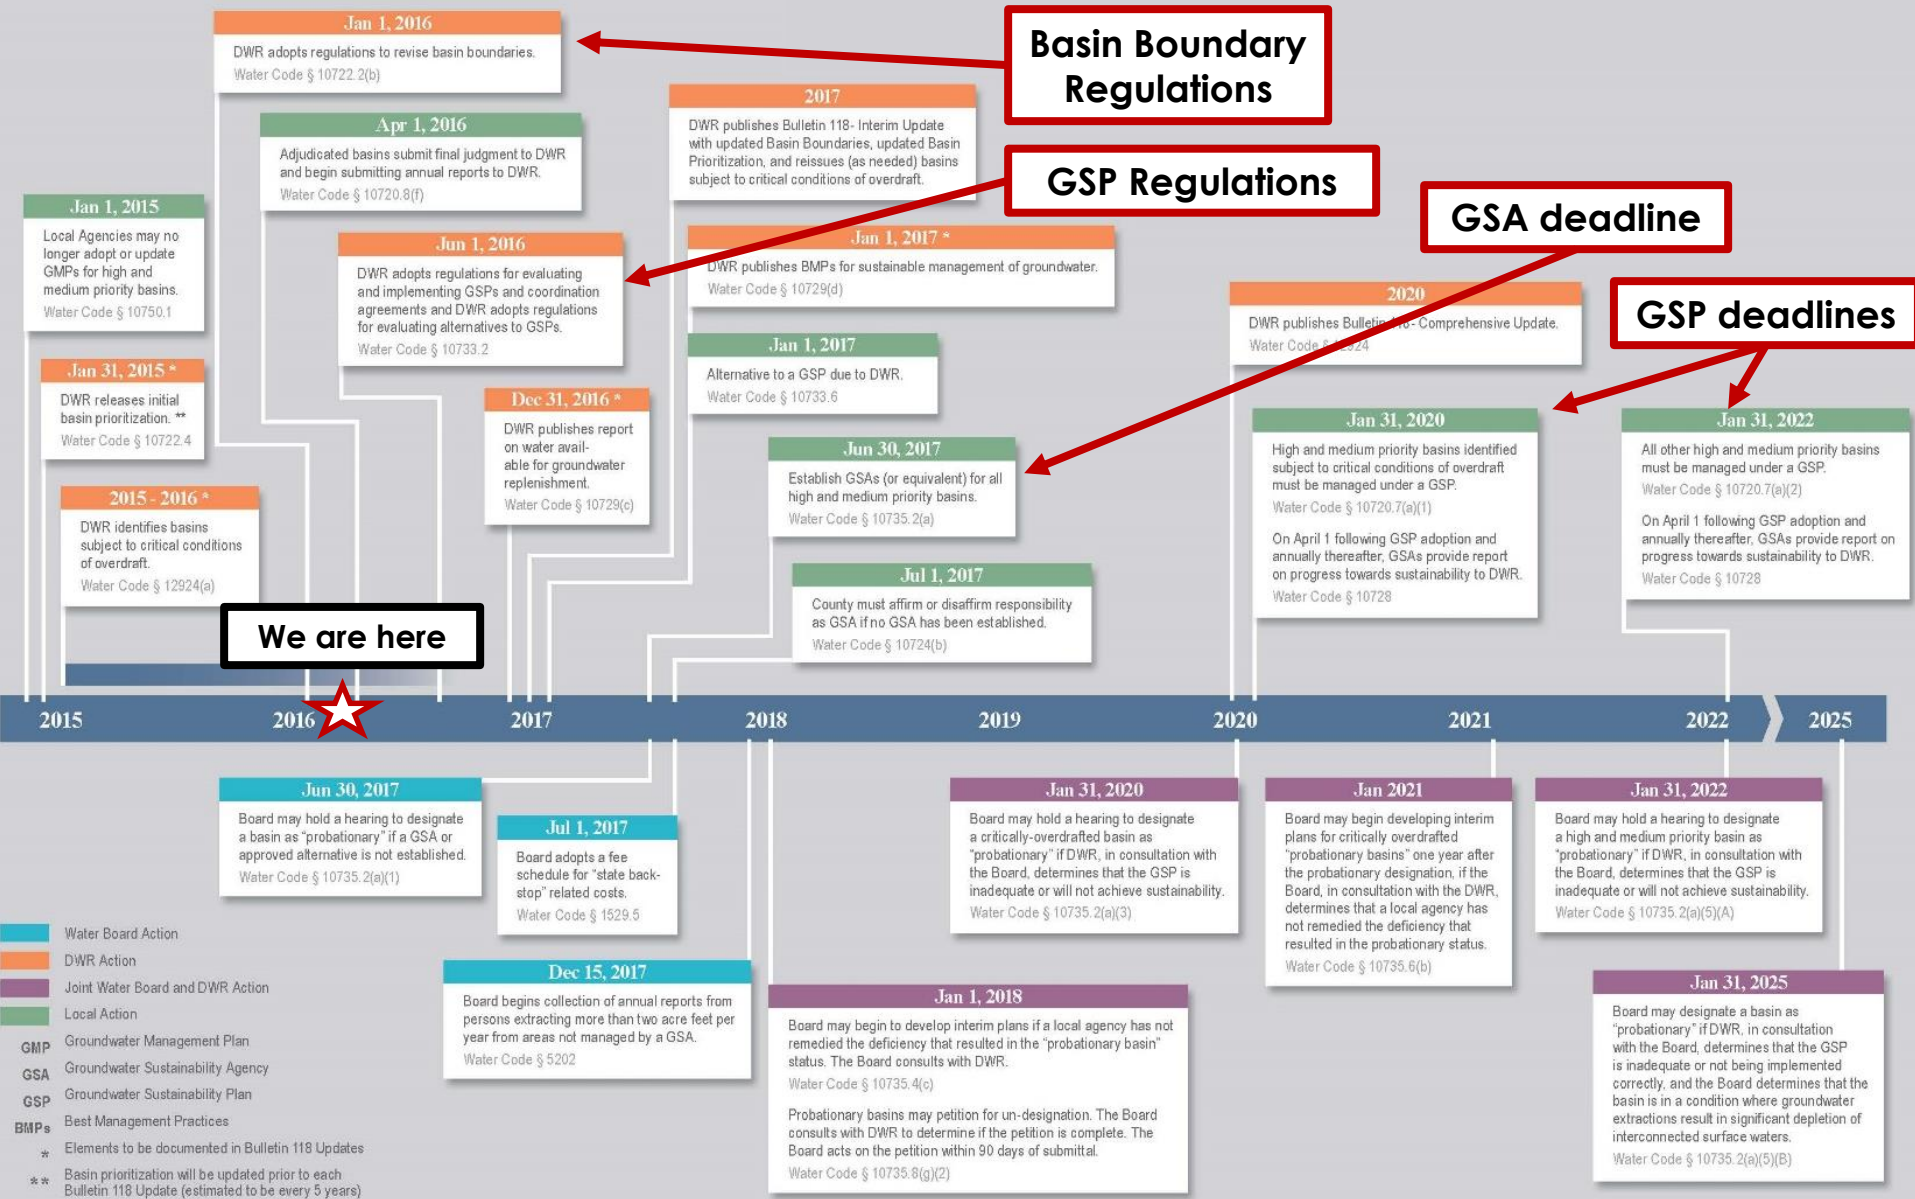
Jan 1, 2016
DWR adopts regulations to revise basin boundaries.
Water Code § 10722.2(b)

Basin Boundary Regulations

Apr 1, 2016
Adjudicated basins submit final judgment to DWR and begin submitting annual reports to DWR.
Water Code § 10720.8(f)

2017
DWR publishes Bulletin 118- Interim Update with updated Basin Boundaries, updated Basin Prioritization, and reissues (as needed) basins subject to critical conditions of overdraft.

GSP Regulations

GSA deadline

Jan 1, 2015
Local Agencies may no longer adopt or update GMPs for high and medium priority basins.
Water Code § 10750.1

Jun 1, 2016
DWR adopts regulations for evaluating and implementing GSPs and coordination agreements and DWR adopts regulations for evaluating alternatives to GSPs.
Water Code § 10733.2

Jan 1, 2017 *
DWR publishes BMPs for sustainable management of groundwater.
Water Code § 10729(d)

2020
DWR publishes Bulletin 118 - Comprehensive Update.
Water Code § 12924

GSP deadlines

Jan 31, 2015 *
DWR releases initial basin prioritization. **
Water Code § 10722.4

Dec 31, 2016 *
DWR publishes report on water available for groundwater replenishment.
Water Code § 10729(c)

Jan 1, 2017
Alternative to a GSP due to DWR.
Water Code § 10733.6

Jun 30, 2017
Establish GSAs (or equivalent) for all high and medium priority basins.
Water Code § 10735.2(a)

Jan 31, 2020
High and medium priority basins identified subject to critical conditions of overdraft must be managed under a GSP.
Water Code § 10720.7(a)(1)

On April 1 following GSP adoption and annually thereafter, GSAs provide report on progress towards sustainability to DWR.
Water Code § 10728

Jan 31, 2022
All other high and medium priority basins must be managed under a GSP.
Water Code § 10720.7(a)(2)

On April 1 following GSP adoption and annually thereafter, GSAs provide report on progress towards sustainability to DWR.
Water Code § 10728

2015 - 2016 *
DWR identifies basins subject to critical conditions of overdraft.
Water Code § 12924(a)

Jul 1, 2017
County must affirm or disaffirm responsibility as GSA if no GSA has been established.
Water Code § 10724(b)

We are here

2015 2016 2017 2018 2019 2020 2021 2022 2025

Jun 30, 2017
Board may hold a hearing to designate a basin as "probationary" if a GSA or approved alternative is not established.
Water Code § 10735.2(a)(1)

Jul 1, 2017
Board adopts a fee schedule for "state back-stop" related costs.
Water Code § 1529.5

Jan 31, 2020
Board may hold a hearing to designate a critically-overdrafted basin as "probationary" if DWR, in consultation with the Board, determines that the GSP is inadequate or will not achieve sustainability.
Water Code § 10735.2(a)(3)

Jan 2021
Board may begin developing interim plans for critically overdrafted "probationary basins" one year after the probationary designation, if the Board, in consultation with the DWR, determines that a local agency has not remedied the deficiency that resulted in the probationary status.
Water Code § 10735.6(b)

Jan 31, 2022
Board may hold a hearing to designate a high and medium priority basin as "probationary" if DWR, in consultation with the Board, determines that the GSP is inadequate or will not achieve sustainability.
Water Code § 10735.2(a)(5)(A)

Water Board Action
DWR Action
Joint Water Board and DWR Action
Local Action
GMP Groundwater Management Plan
GSA Groundwater Sustainability Agency
GSP Groundwater Sustainability Plan
BMPs Best Management Practices
* Elements to be documented in Bulletin 118 Updates
** Basin prioritization will be updated prior to each Bulletin 118 Update (estimated to be every 5 years)

Dec 15, 2017
Board begins collection of annual reports from persons extracting more than two acre feet per year from areas not managed by a GSA.
Water Code § 5202

Jan 1, 2018
Board may begin to develop interim plans if a local agency has not remedied the deficiency that resulted in the "probationary basin" status. The Board consults with DWR.
Water Code § 10735.4(c)

Probationary basins may petition for un-designation. The Board consults with DWR to determine if the petition is complete. The Board acts on the petition within 90 days of submittal.
Water Code § 10735.8(g)(2)

Jan 31, 2025
Board may designate a basin as "probationary" if DWR, in consultation with the Board, determines that the GSP is inadequate or not being implemented correctly, and the Board determines that the basin is in a condition where groundwater extractions result in significant depletion of interconnected surface waters.
Water Code § 10735.2(a)(5)(B)